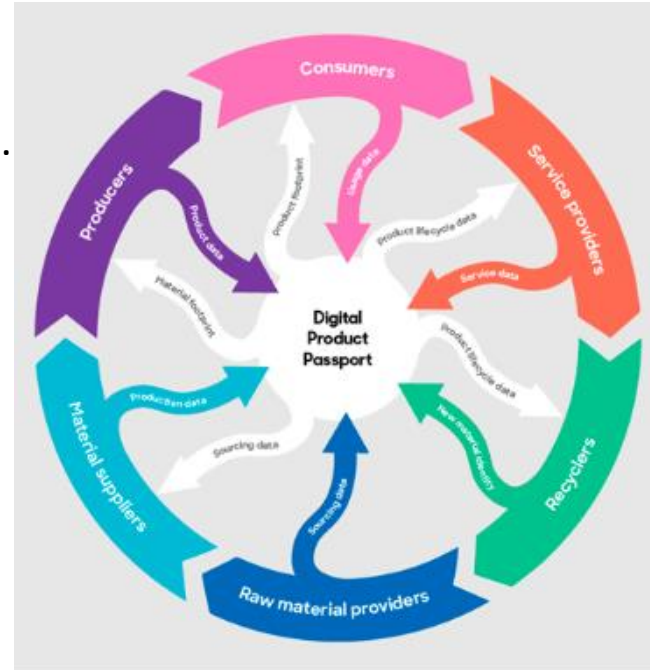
Consumers

Service providers

Recyclers

Raw material providers

Material suppliers

Producers

Digital Product Passport

Usage data

Product footprint

Product lifecycle data

Service data

Product lifecycle data

New material identity

Sourcing data

Sourcing data

Production data

Material footprint

Product data